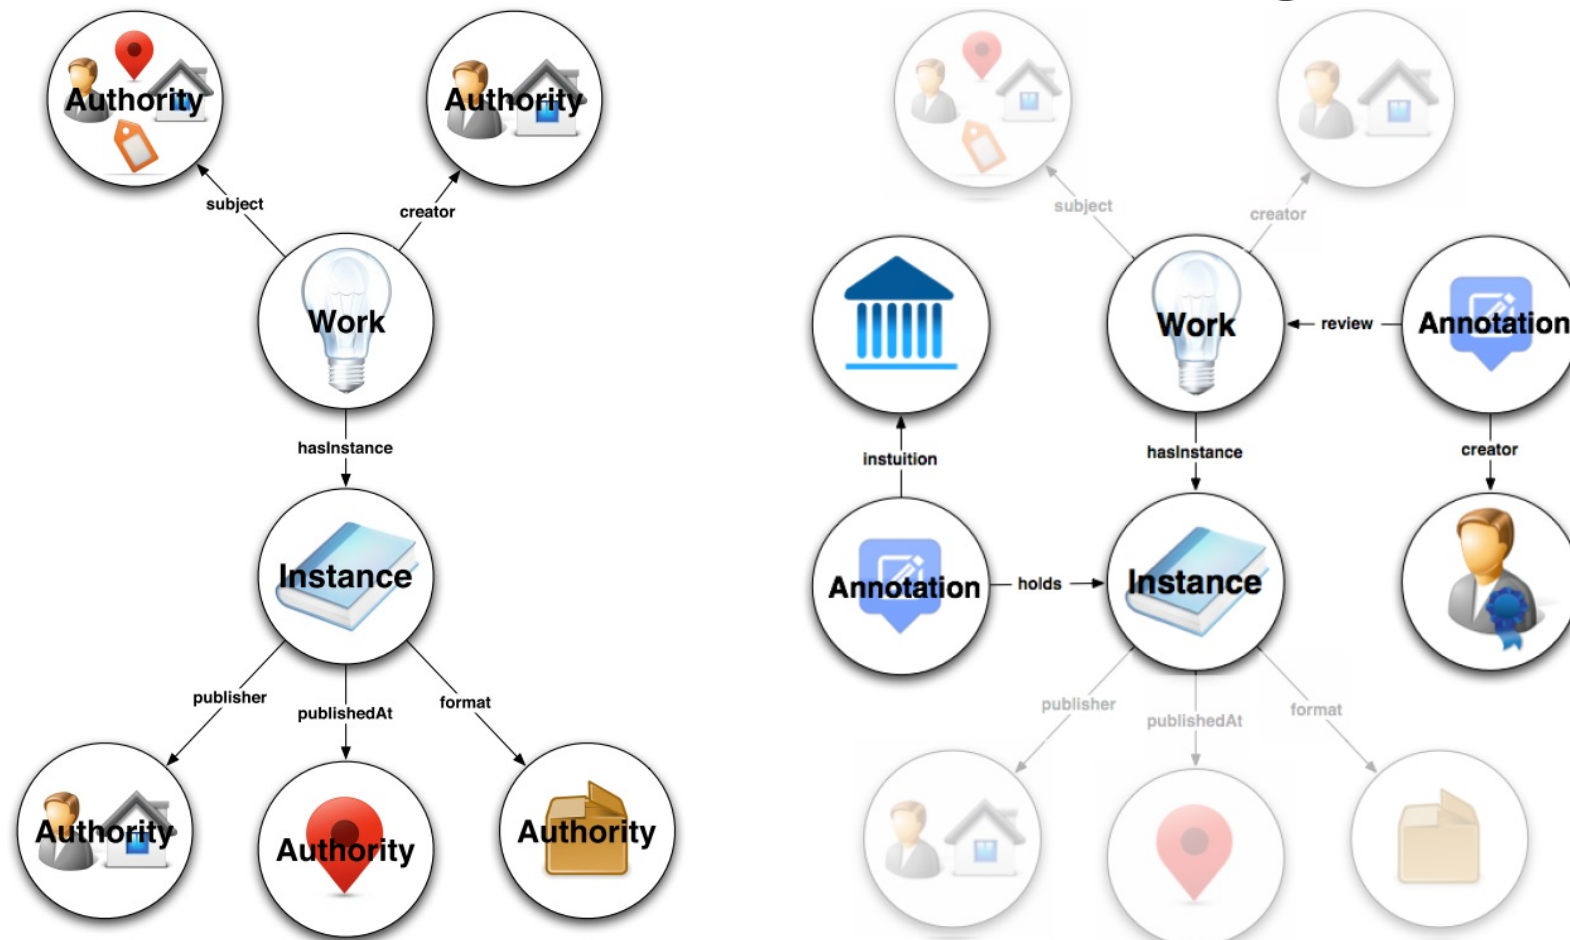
Authority

Authority

subject

creator

Work

hasInstance

Instance

publisher

publishedAt

format

Authority

Authority

Authority

subject

creator

Work

review

Annotation

instuition

hasInstance

creator

Annotation

holds

Instance

publisher

publishedAt

format